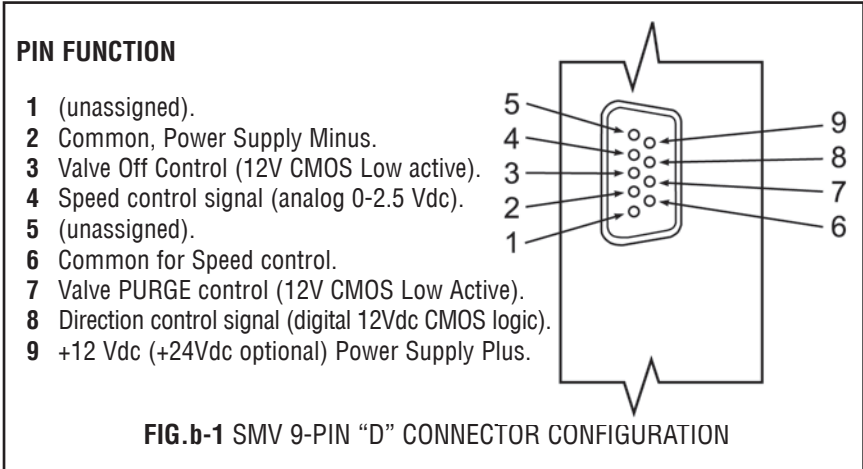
PIN FUNCTION

1 (unassigned).
2 Common, Power Supply Minus.
3 Valve Off Control (12V CMOS Low active).
4 Speed control signal (analog 0-2.5 Vdc).
5 (unassigned).
6 Common for Speed control.
7 Valve PURGE control (12V CMOS Low Active).
8 Direction control signal (digital 12Vdc CMOS logic).
9 +12 Vdc (+24Vdc optional) Power Supply Plus.

5
4
3
2
1
9
8
7
6

FIG.b-1 SMV 9-PIN "D" CONNECTOR CONFIGURATION